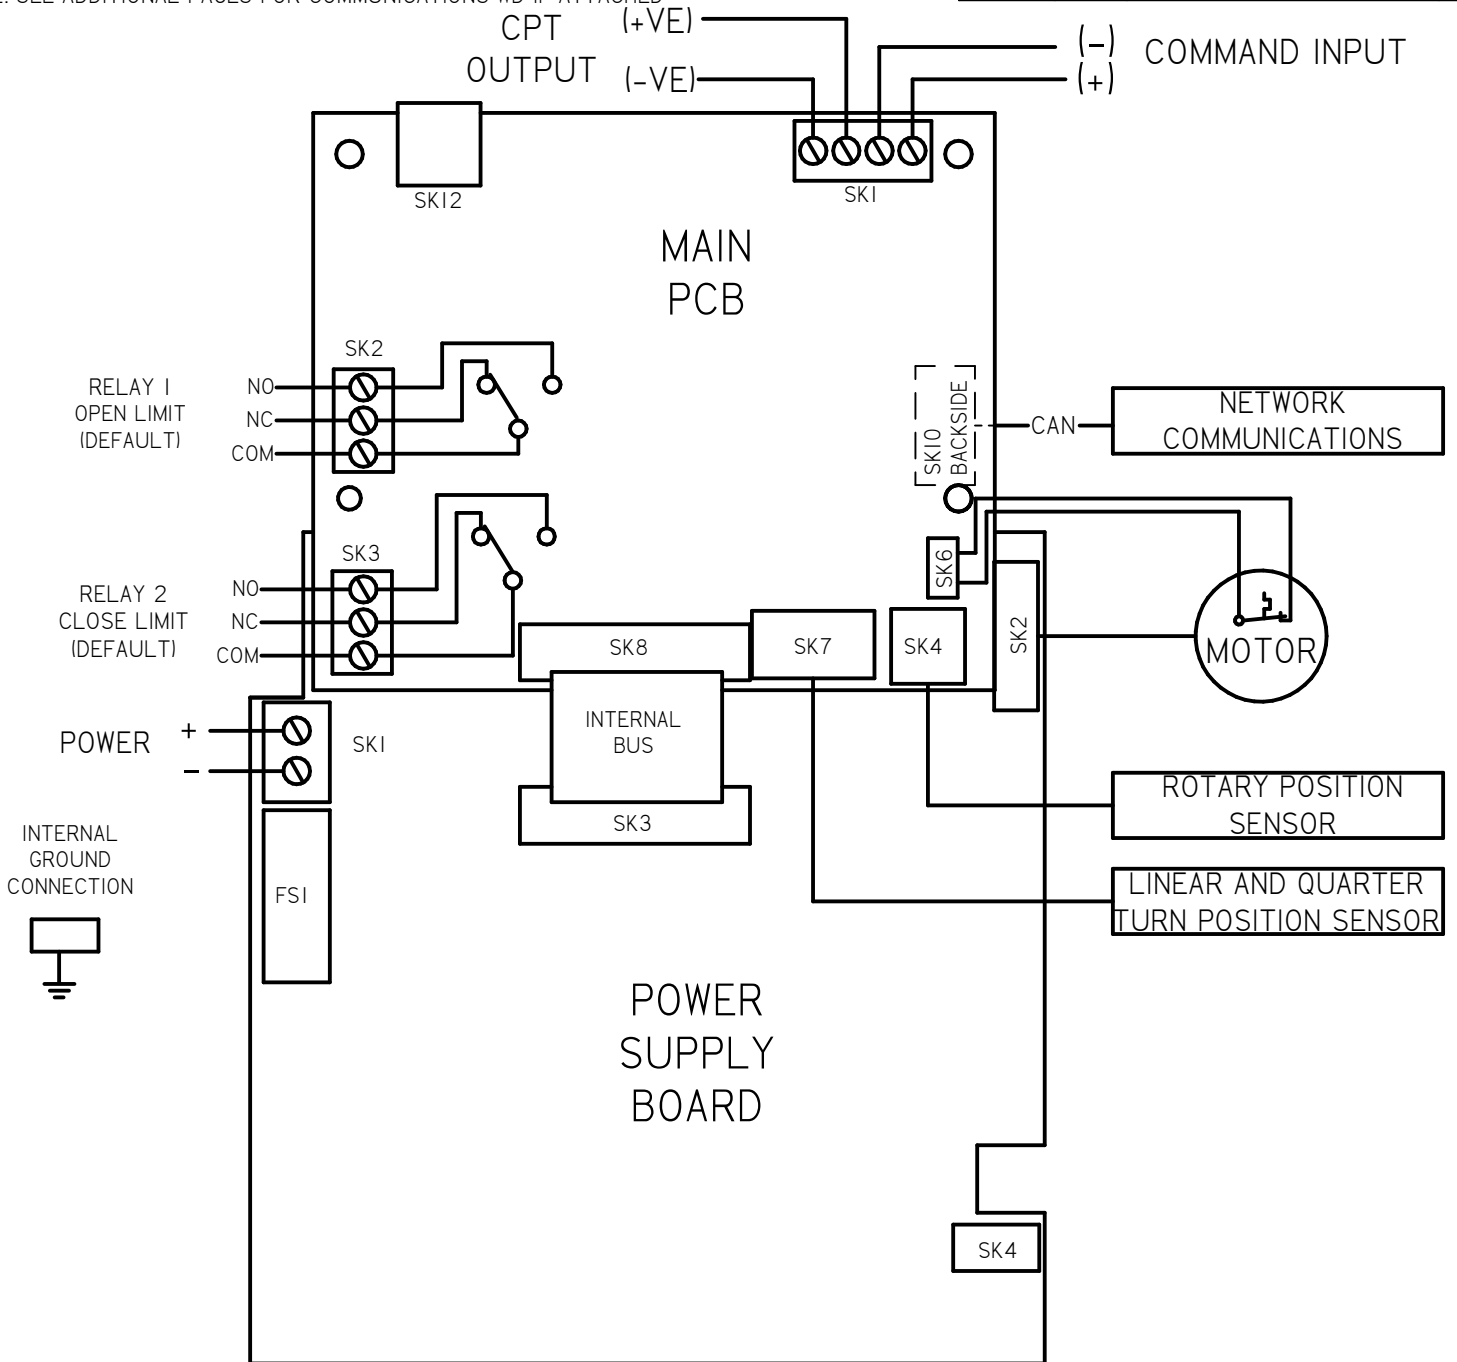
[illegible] SEE ADDITIONAL PAGES FOR COMMUNICATIONS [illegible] IF ATTACHED

CPT OUTPUT
(+VE)
(-VE)
(–)
(+)
COMMAND INPUT

SK12
SK1

MAIN PCB

SK2
RELAY 1 OPEN LIMIT (DEFAULT)
NO
NC
COM

SK10 BACKSIDE
CAN
NETWORK COMMUNICATIONS

SK3
RELAY 2 CLOSE LIMIT (DEFAULT)
NO
NC
COM

SK6
SK8
SK7
SK4
SK2
MOTOR

POWER
+
–
SK1
INTERNAL BUS
SK3

ROTARY POSITION SENSOR

INTERNAL GROUND CONNECTION

FS1

LINEAR AND QUARTER TURN POSITION SENSOR

POWER SUPPLY BOARD

SK4